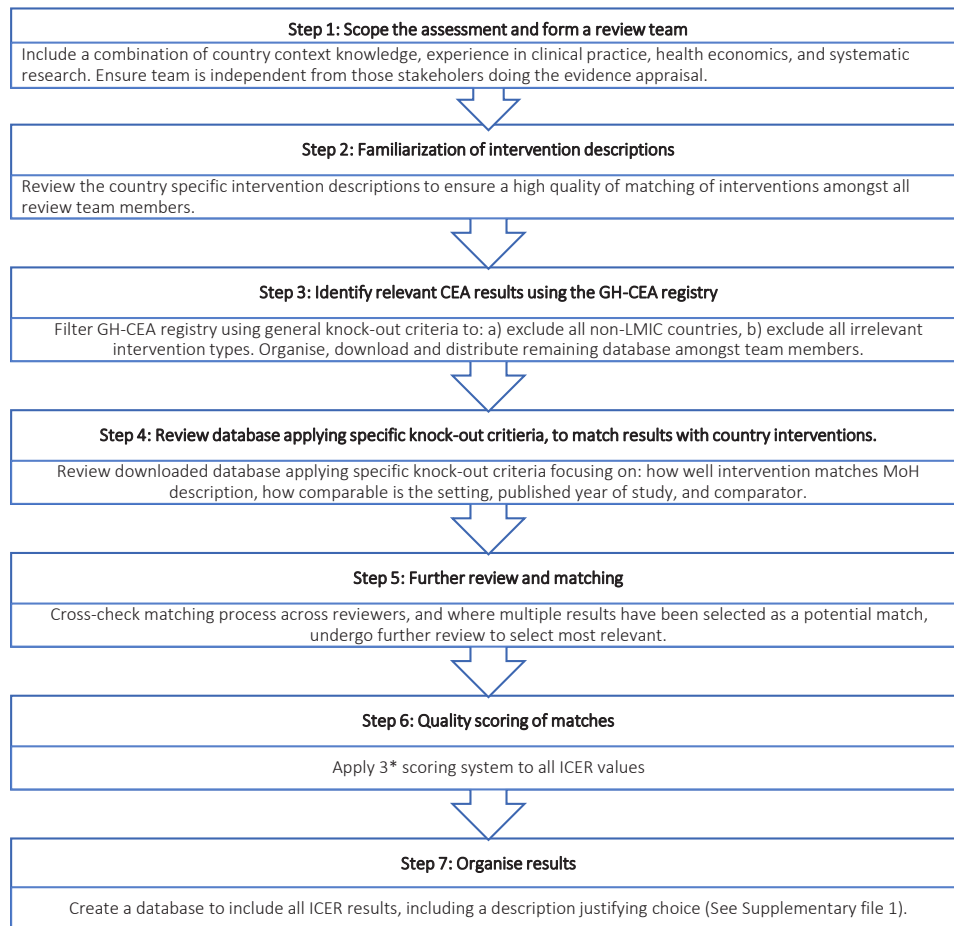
Step 1: Scope the assessment and form a review team

Include a combination of country context knowledge, experience in clinical practice, health economics, and systematic research. Ensure team is independent from those stakeholers doing the evidence appraisal.

Step 2: Familiarization of intervention descriptions

Review the country specific intervention descriptions to ensure a high quality of matching of interventions amongst all review team members.

Step 3: Identify relevant CEA results using the GH-CEA registry

Filter GH-CEA registry using general knock-out criteria to: a) exclude all non-LMIC countries, b) exclude all irrelevant intervention types. Organise, download and distribute remaining database amongst team members.

Step 4: Review database applying specific knock-out critieria, to match results with country interventions.

Review downloaded database applying specific knock-out criteria focusing on: how well intervention matches MoH description, how comparable is the setting, published year of study, and comparator.

Step 5: Further review and matching

Cross-check matching process across reviewers, and where multiple results have been selected as a potential match, undergo further review to select most relevant.

Step 6: Quality scoring of matches

Apply 3* scoring system to all ICER values

Step 7: Organise results

Create a database to include all ICER results, including a description justifying choice (See Supplementary file 1).